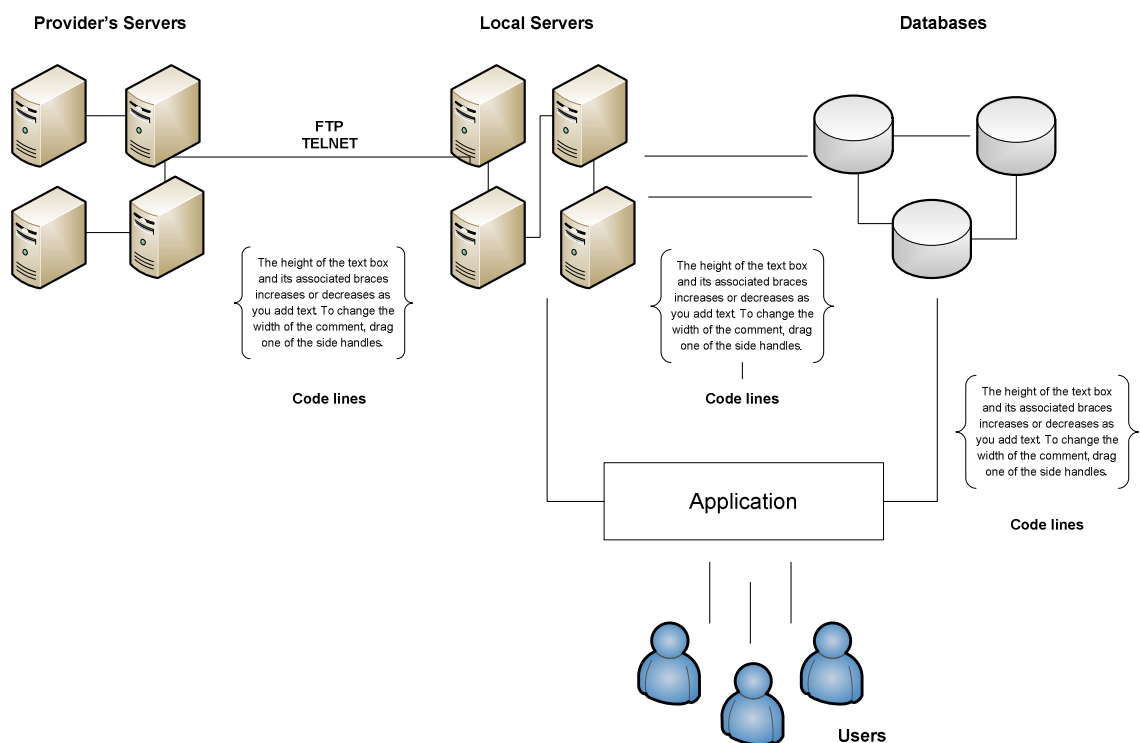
Provider's Servers

Local Servers

Databases

FTP
TELNET

The height of the text box and its associated braces increases or decreases as you add text. To change the width of the comment, drag one of the side handles.

Code lines

The height of the text box and its associated braces increases or decreases as you add text. To change the width of the comment, drag one of the side handles.

Code lines

The height of the text box and its associated braces increases or decreases as you add text. To change the width of the comment, drag one of the side handles.

Code lines

Application

Users